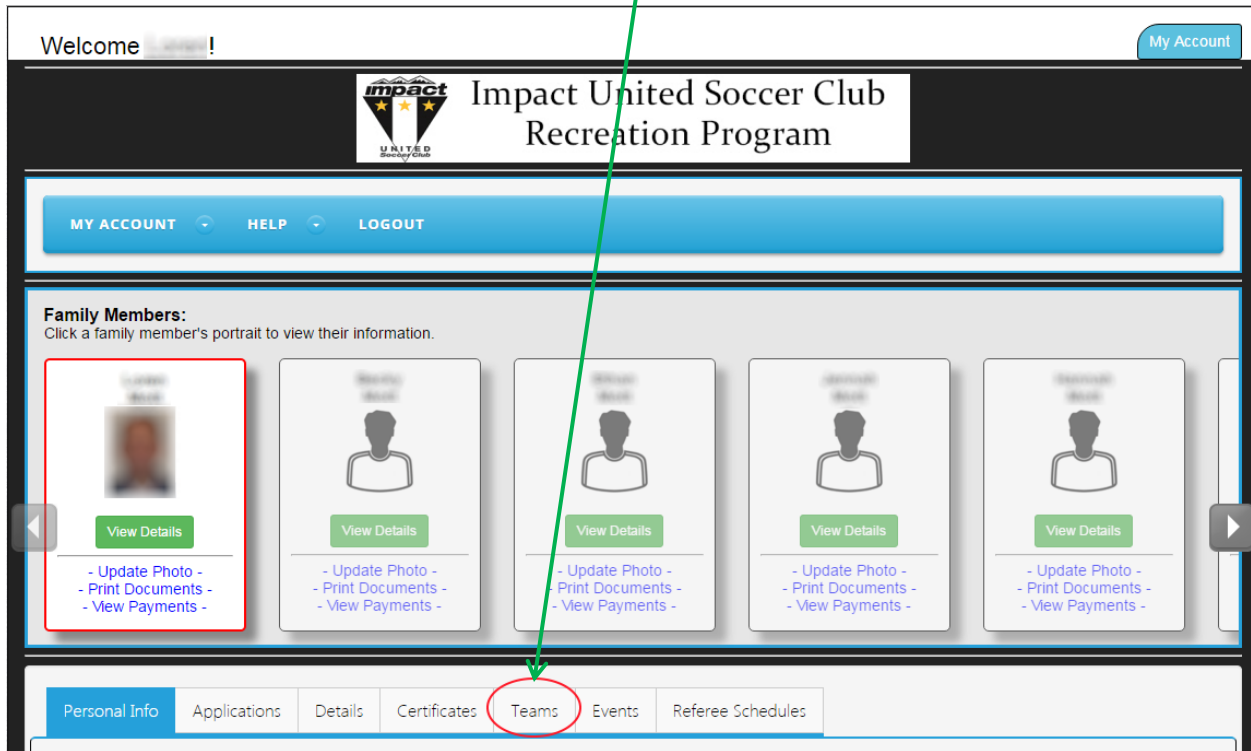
Welcome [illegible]!

My Account

impact UNITED Soccer Club

Impact United Soccer Club Recreation Program

MY ACCOUNT HELP LOGOUT

Family Members:
Click a family member's portrait to view their information.

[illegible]

View Details

- Update Photo -
- Print Documents -
- View Payments -

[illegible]

View Details

- Update Photo -
- Print Documents -
- View Payments -

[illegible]

View Details

- Update Photo -
- Print Documents -
- View Payments -

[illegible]

View Details

- Update Photo -
- Print Documents -
- View Payments -

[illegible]

View Details

- Update Photo -
- Print Documents -
- View Payments -

Personal Info | Applications | Details | Certificates | Teams | Events | Referee Schedules